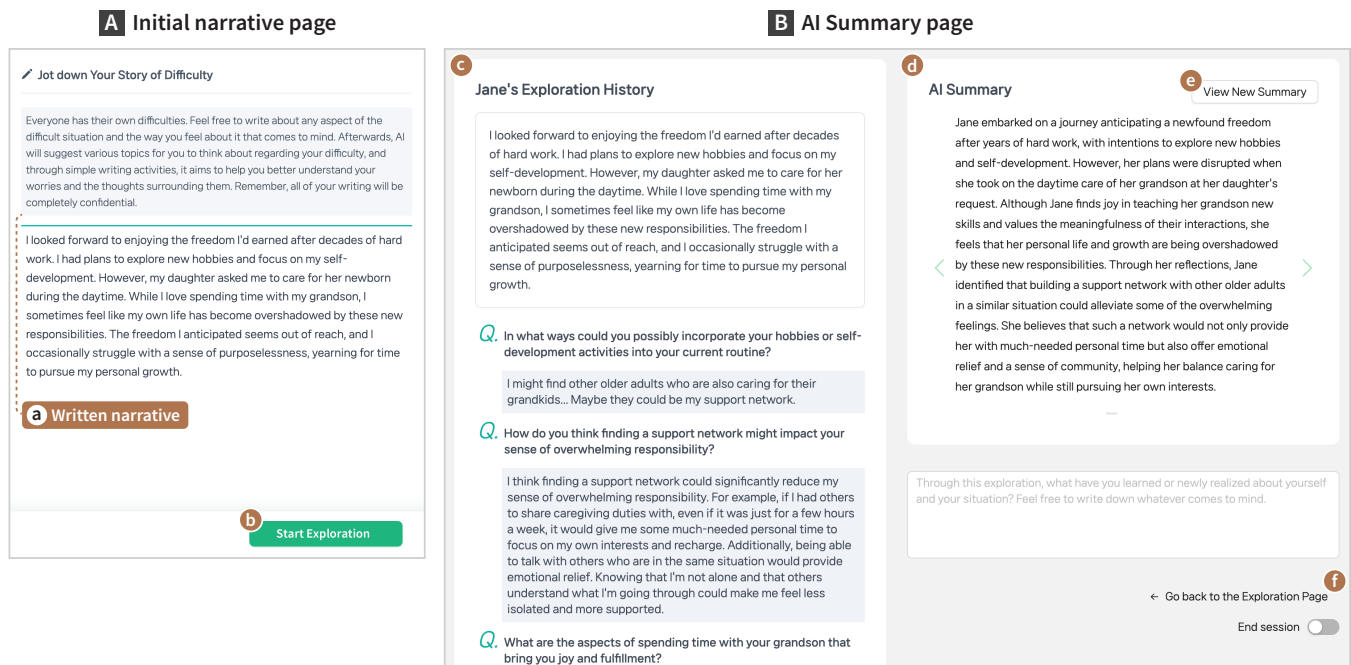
A Initial narrative page

Jot down Your Story of Difficulty

Everyone has their own difficulties. Feel free to write about any aspect of the difficult situation and the way you feel about it that comes to mind. Afterwards, AI will suggest various topics for you to think about regarding your difficulty, and through simple writing activities, it aims to help you better understand your worries and the thoughts surrounding them. Remember, all of your writing will be completely confidential.

I looked forward to enjoying the freedom I'd earned after decades of hard work. I had plans to explore new hobbies and focus on my self-development. However, my daughter asked me to care for her newborn during the daytime. While I love spending time with my grandson, I sometimes feel like my own life has become overshadowed by these new responsibilities. The freedom I anticipated seems out of reach, and I occasionally struggle with a sense of purposelessness, yearning for time to pursue my personal growth.

a Written narrative

b Start Exploration

B AI Summary page

c Jane's Exploration History

I looked forward to enjoying the freedom I'd earned after decades of hard work. I had plans to explore new hobbies and focus on my self-development. However, my daughter asked me to care for her newborn during the daytime. While I love spending time with my grandson, I sometimes feel like my own life has become overshadowed by these new responsibilities. The freedom I anticipated seems out of reach, and I occasionally struggle with a sense of purposelessness, yearning for time to pursue my personal growth.

Q. In what ways could you possibly incorporate your hobbies or self-development activities into your current routine?

I might find other older adults who are also caring for their grandkids... Maybe they could be my support network.

Q. How do you think finding a support network might impact your sense of overwhelming responsibility?

I think finding a support network could significantly reduce my sense of overwhelming responsibility. For example, if I had others to share caregiving duties with, even if it was just for a few hours a week, it would give me some much-needed personal time to focus on my own interests and recharge. Additionally, being able to talk with others who are in the same situation would provide emotional relief. Knowing that I'm not alone and that others understand what I'm going through could make me feel less isolated and more supported.

Q. What are the aspects of spending time with your grandson that bring you joy and fulfillment?

d AI Summary

e View New Summary

Jane embarked on a journey anticipating a newfound freedom after years of hard work, with intentions to explore new hobbies and self-development. However, her plans were disrupted when she took on the daytime care of her grandson at her daughter's request. Although Jane finds joy in teaching her grandson new skills and values the meaningfulness of their interactions, she feels that her personal life and growth are being overshadowed by these new responsibilities. Through her reflections, Jane identified that building a support network with other older adults in a similar situation could alleviate some of the overwhelming feelings. She believes that such a network would not only provide her with much-needed personal time but also offer emotional relief and a sense of community, helping her balance caring for her grandson while still pursuing her own interests.

Through this exploration, what have you learned or newly realized about yourself and your situation? Feel free to write down whatever comes to mind.

f

← Go back to the Exploration Page

End session